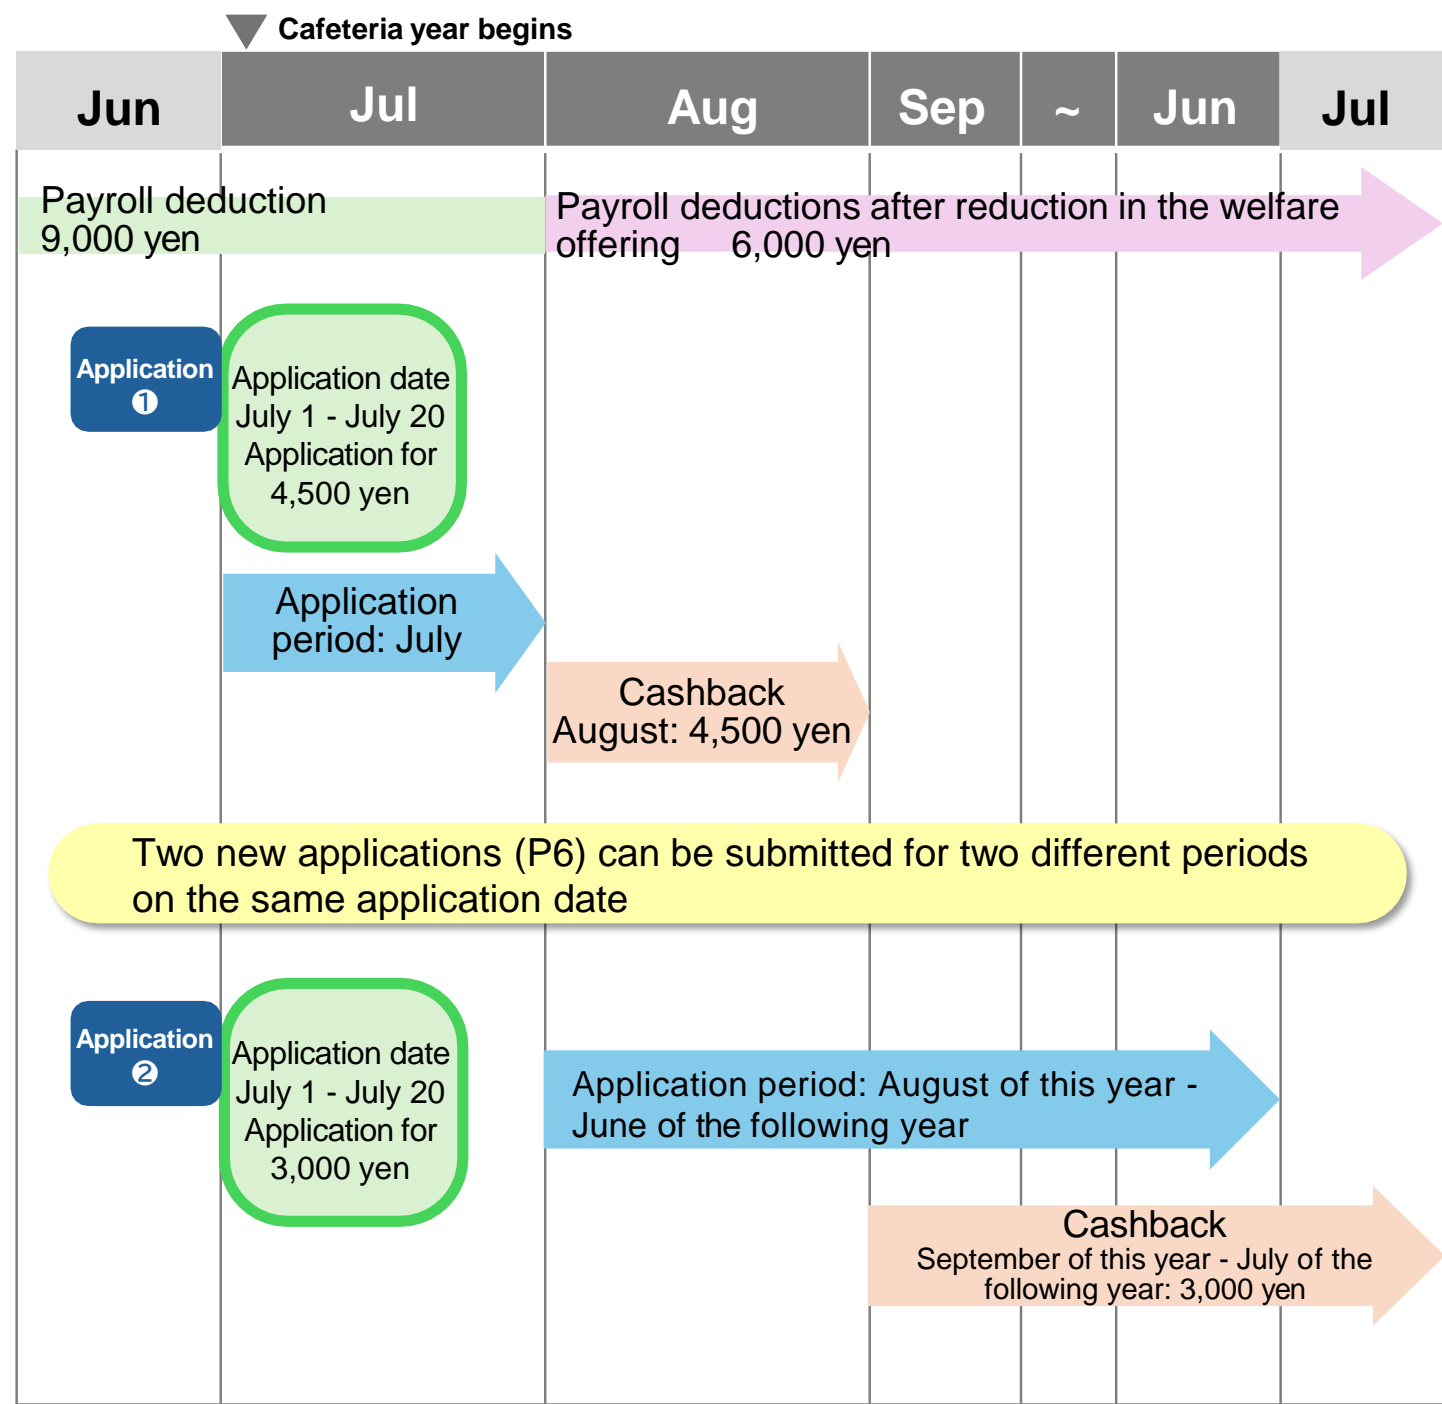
Cafeteria year begins

| Jun | Jul | Aug | Sep | ~ | Jun | Jul |
|---|---|---|---|---|---|---|

Payroll deduction 9,000 yen

Payroll deductions after reduction in the welfare offering 6,000 yen

Application ①

Application date July 1 - July 20 Application for 4,500 yen

Application period: July

Cashback August: 4,500 yen

Two new applications (P6) can be submitted for two different periods on the same application date

Application ②

Application date July 1 - July 20 Application for 3,000 yen

Application period: August of this year - June of the following year

Cashback
September of this year - July of the following year: 3,000 yen